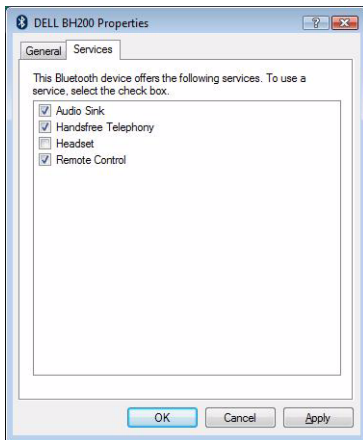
DELL BH200 Properties

? X

General Services

This Bluetooth device offers the following services. To use a service, select the check box.

Audio Sink
Handsfree Telephony
Headset
Remote Control

OK Cancel Apply